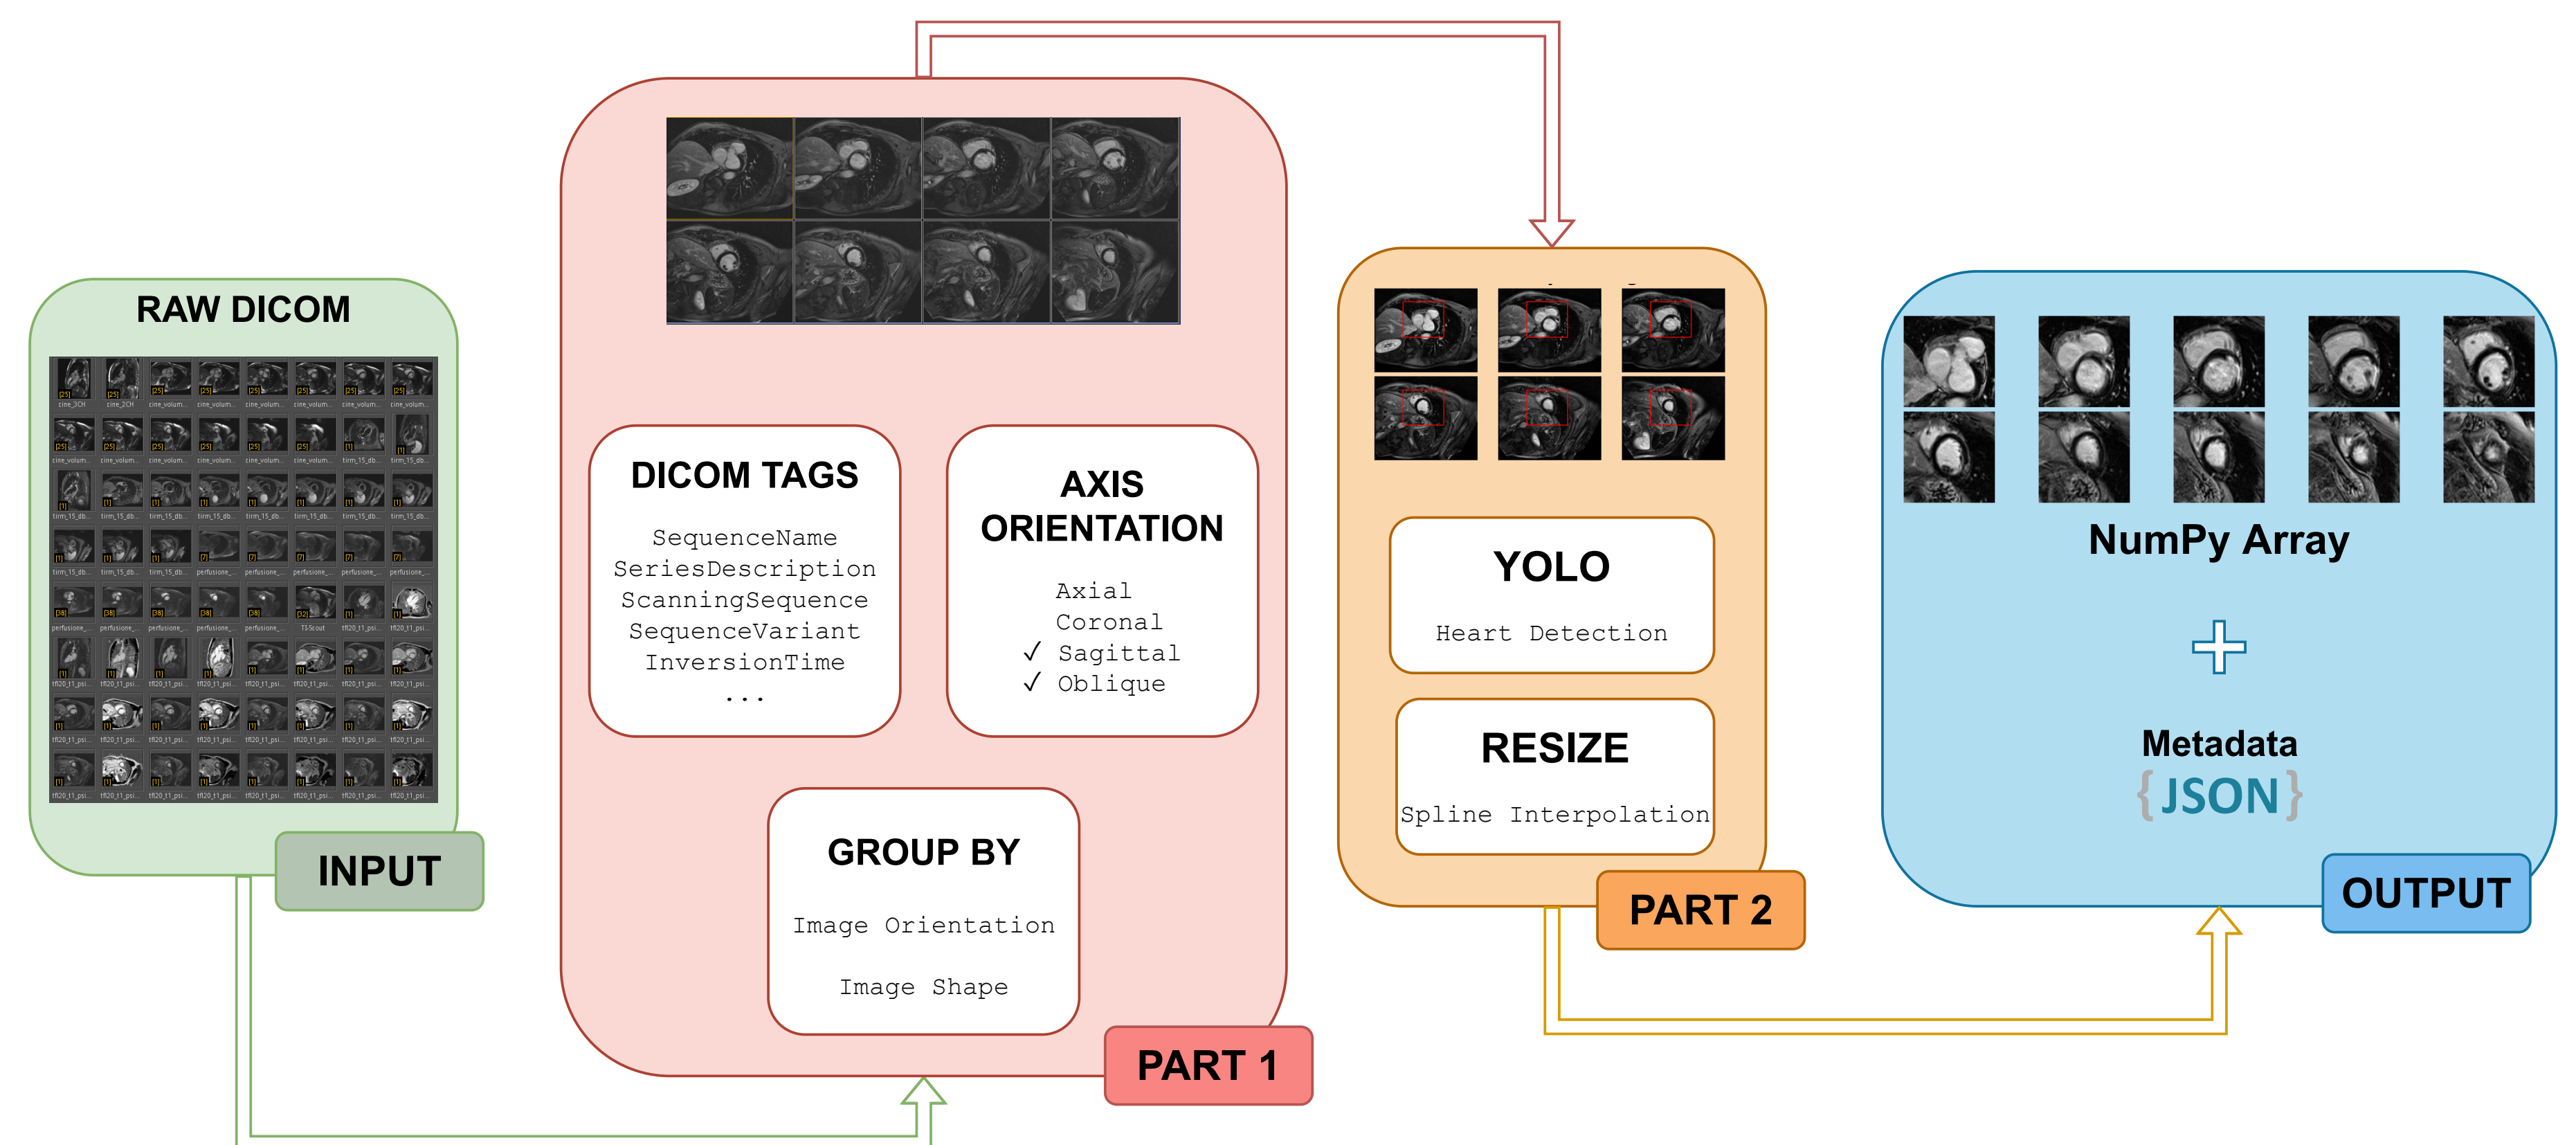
RAW DICOM

INPUT

DICOM TAGS

SequenceName
SeriesDescription
ScanningSequence
SequenceVariant
InversionTime
...

AXIS ORIENTATION

Axial
Coronal
✓ Sagittal
✓ Oblique

GROUP BY

Image Orientation

Image Shape

PART 1

YOLO

Heart Detection

RESIZE

Spline Interpolation

PART 2

NumPy Array

+

Metadata
{JSON}

OUTPUT